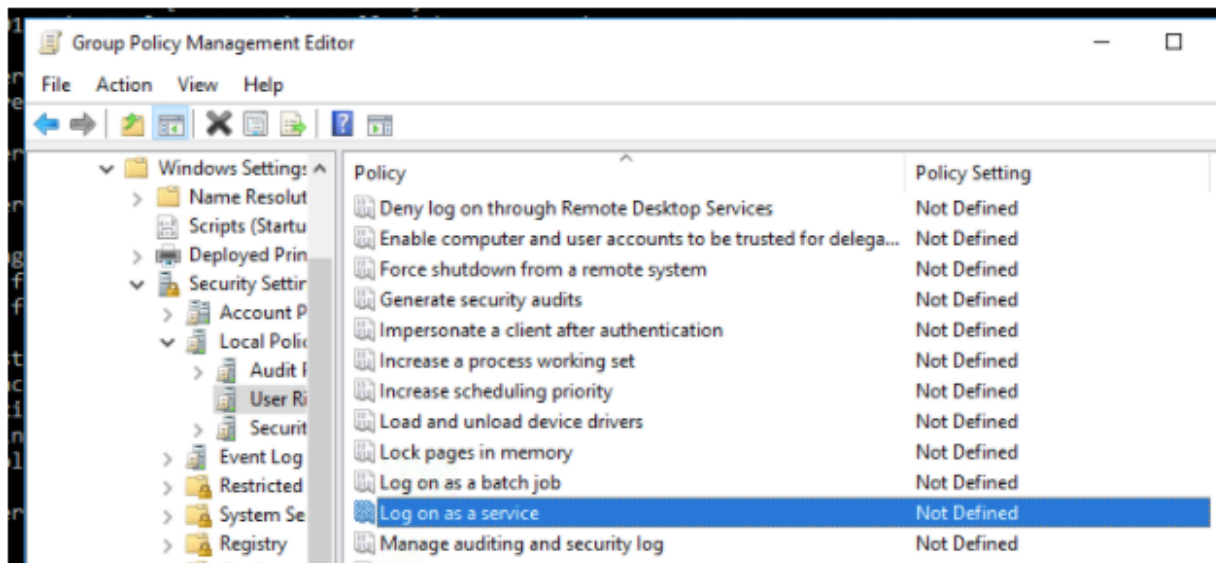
Group Policy Management Editor

File Action View Help

Windows Settings
Name Resolut
Scripts (Startu
Deployed Prin
Security Settin
Account P
Local Polic
Audit F
User Ri
Securit
Event Log
Restricted
System Se
Registry

| Policy | Policy Setting |
|---|---|
| Deny log on through Remote Desktop Services | Not Defined |
| Enable computer and user accounts to be trusted for delega... | Not Defined |
| Force shutdown from a remote system | Not Defined |
| Generate security audits | Not Defined |
| Impersonate a client after authentication | Not Defined |
| Increase a process working set | Not Defined |
| Increase scheduling priority | Not Defined |
| Load and unload device drivers | Not Defined |
| Lock pages in memory | Not Defined |
| Log on as a batch job | Not Defined |
| Log on as a service | Not Defined |
| Manage auditing and security log | Not Defined |